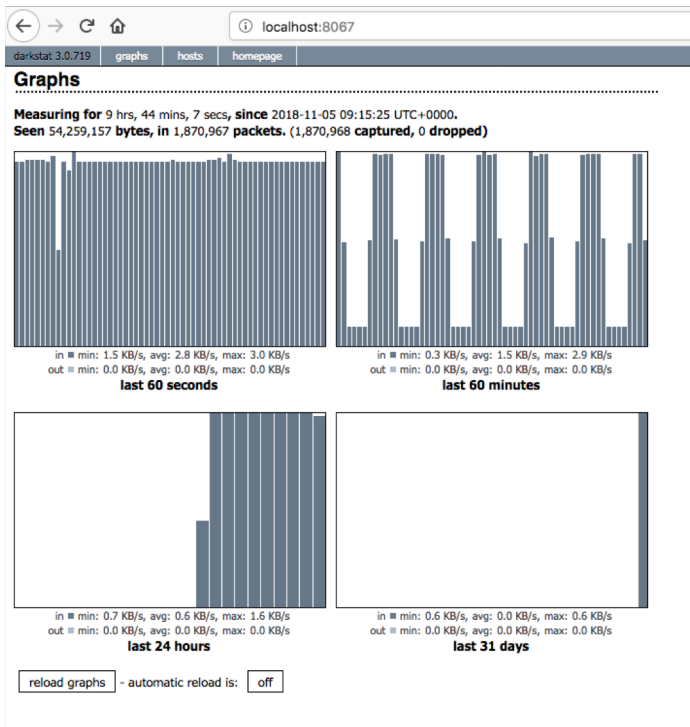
localhost:8067

darkstat 3.0.719 graphs hosts homepage

Graphs

Measuring for 9 hrs, 44 mins, 7 secs, since 2018-11-05 09:15:25 UTC+0000.
Seen 54,259,157 bytes, in 1,870,967 packets. (1,870,968 captured, 0 dropped)

in min: 1.5 KB/s, avg: 2.8 KB/s, max: 3.0 KB/s
out min: 0.0 KB/s, avg: 0.0 KB/s, max: 0.0 KB/s
last 60 seconds

in min: 0.3 KB/s, avg: 1.5 KB/s, max: 2.9 KB/s
out min: 0.0 KB/s, avg: 0.0 KB/s, max: 0.0 KB/s
last 60 minutes

in min: 0.7 KB/s, avg: 0.6 KB/s, max: 1.6 KB/s
out min: 0.0 KB/s, avg: 0.0 KB/s, max: 0.0 KB/s
last 24 hours

in min: 0.6 KB/s, avg: 0.0 KB/s, max: 0.6 KB/s
out min: 0.0 KB/s, avg: 0.0 KB/s, max: 0.0 KB/s
last 31 days

reload graphs - automatic reload is: off